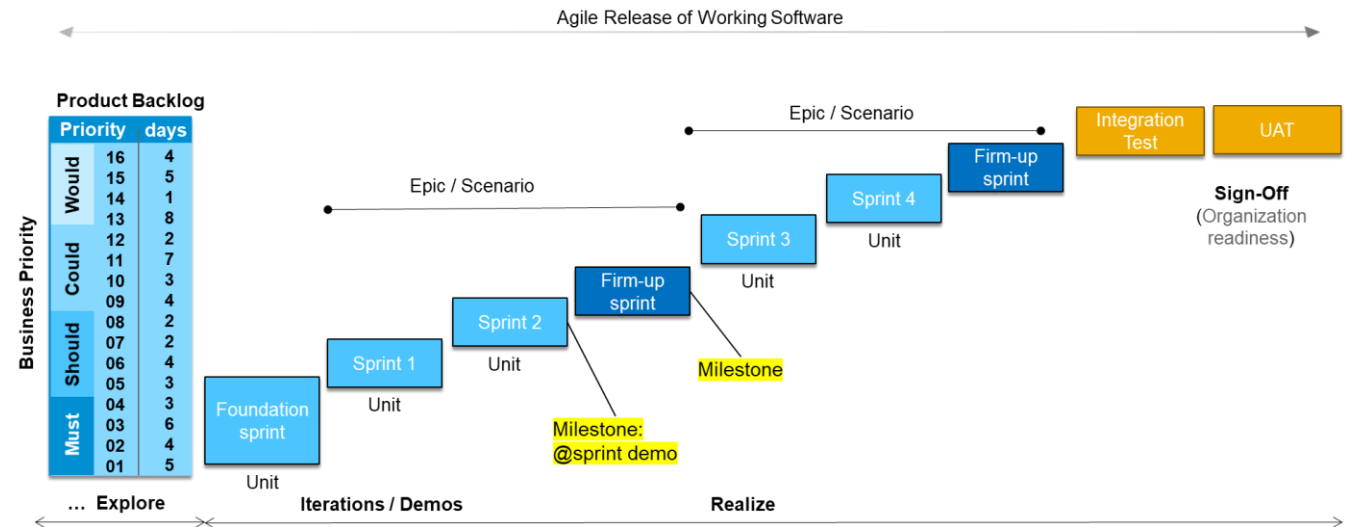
Agile Release of Working Software

Product Backlog

| Priority | | days |
|---|---|---|
| Would | 16 | 4 |
| | 15 | 5 |
| | 14 | 1 |
| | 13 | 8 |
| Could | 12 | 2 |
| | 11 | 7 |
| | 10 | 3 |
| | 09 | 4 |
| Should | 08 | 2 |
| | 07 | 2 |
| | 06 | 4 |
| | 05 | 3 |
| Must | 04 | 3 |
| | 03 | 6 |
| | 02 | 4 |
| | 01 | 5 |

Business Priority

Epic / Scenario

Epic / Scenario

Integration Test

UAT

Sign-Off
(Organization readiness)

Firm-up sprint

Sprint 4
Unit

Sprint 3
Unit

Firm-up sprint

Milestone

Sprint 2
Unit

Milestone:
@sprint demo

Sprint 1
Unit

Foundation sprint
Unit

... Explore

Iterations / Demos

Realize